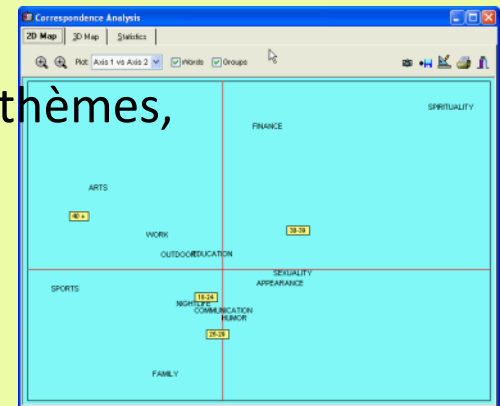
Correspondence Analysis

2D Map | 3D Map | Statistics

Plot: Axis 1 vs Axis 2 | Words | Groups

thèmes,

SPIRITUALITY
FINANCE
ARTS
40 +
30-39
WORK
OUTDOOR
EDUCATION
SEXUALITY
APPEARANCE
SPORTS
18-24
NIGHTLIFE
COMMUNICATION
HUMOR
25-29
FAMILY